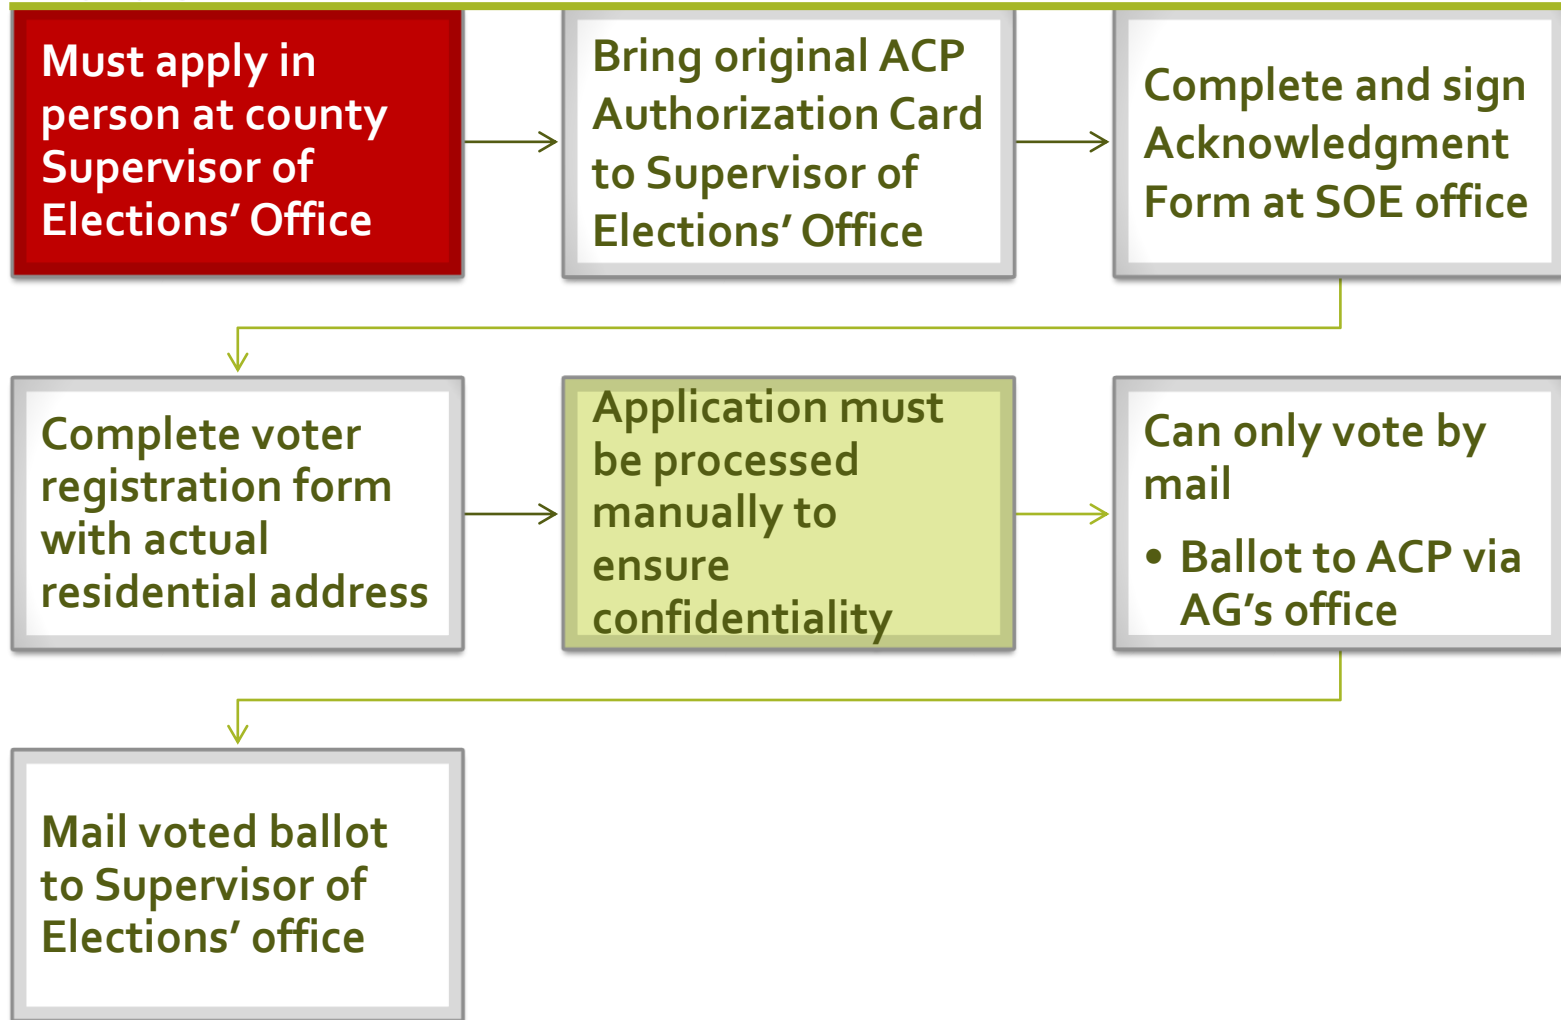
Must apply in person at county Supervisor of Elections' Office

Bring original ACP Authorization Card to Supervisor of Elections' Office

Complete and sign Acknowledgment Form at SOE office

Complete voter registration form with actual residential address

Application must be processed manually to ensure confidentiality

Can only vote by mail

• Ballot to ACP via AG's office

Mail voted ballot to Supervisor of Elections' office